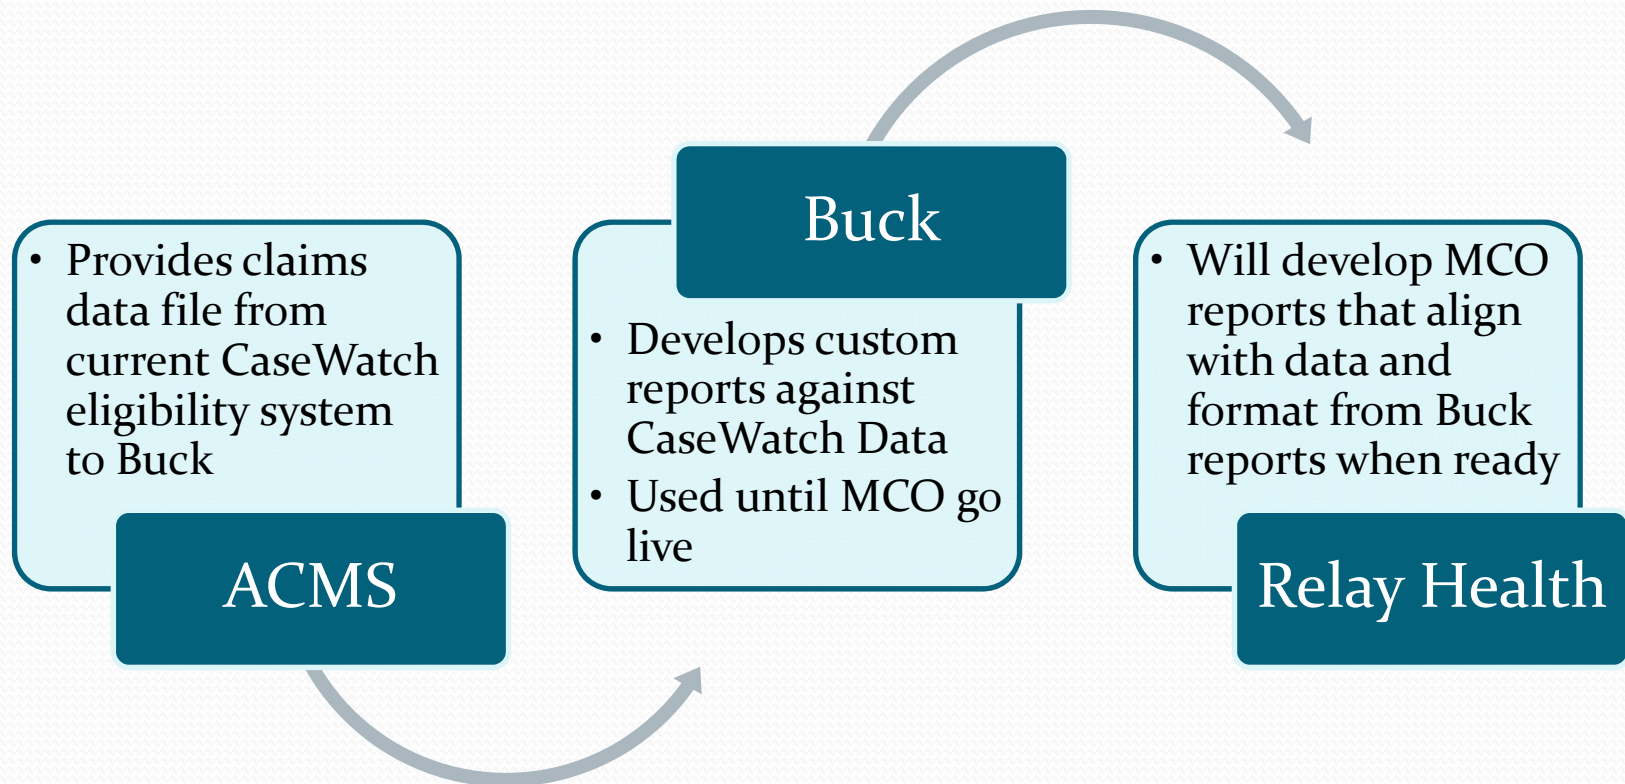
• Provides claims data file from current CaseWatch eligibility system to Buck

ACMS

Buck

• Develops custom reports against CaseWatch Data
• Used until MCO go live

• Will develop MCO reports that align with data and format from Buck reports when ready

Relay Health